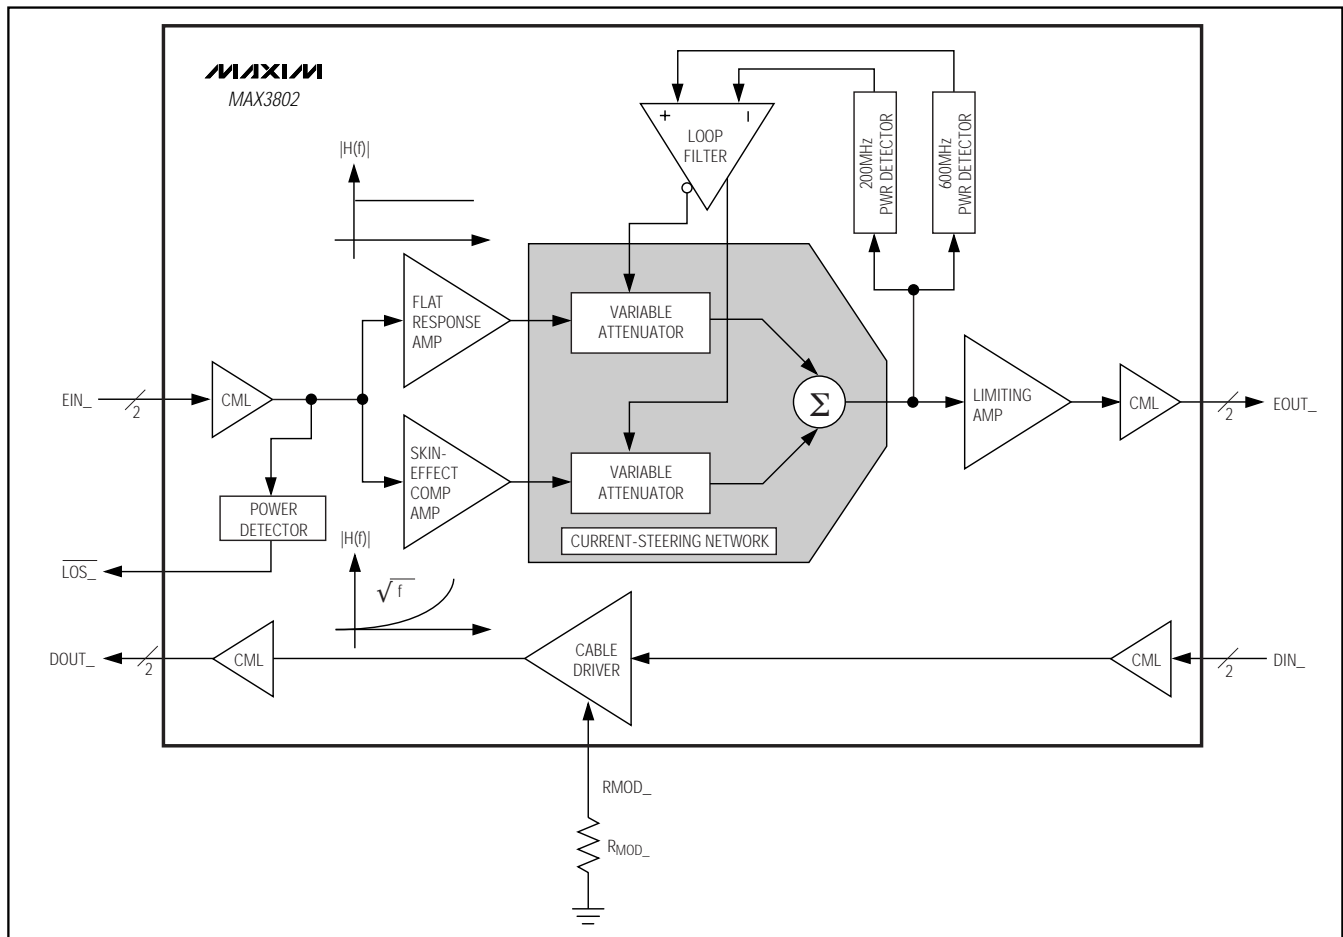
MAXIM
MAX3802

+
-
LOOP FILTER

200MHz PWR DETECTOR
600MHz PWR DETECTOR

|H(f)|

FLAT RESPONSE AMP

VARIABLE ATTENUATOR

EIN_
2
CML

$\Sigma$

LIMITING AMP
CML
2
EOUT_

SKIN-EFFECT COMP AMP

VARIABLE ATTENUATOR

POWER DETECTOR

CURRENT-STEERING NETWORK

|H(f)|

$\overline{LOS\_}$

$\sqrt{f}$

DOUT_
2
CML

CABLE DRIVER

CML
2
DIN_

RMOD_

$R_{MOD\_}$